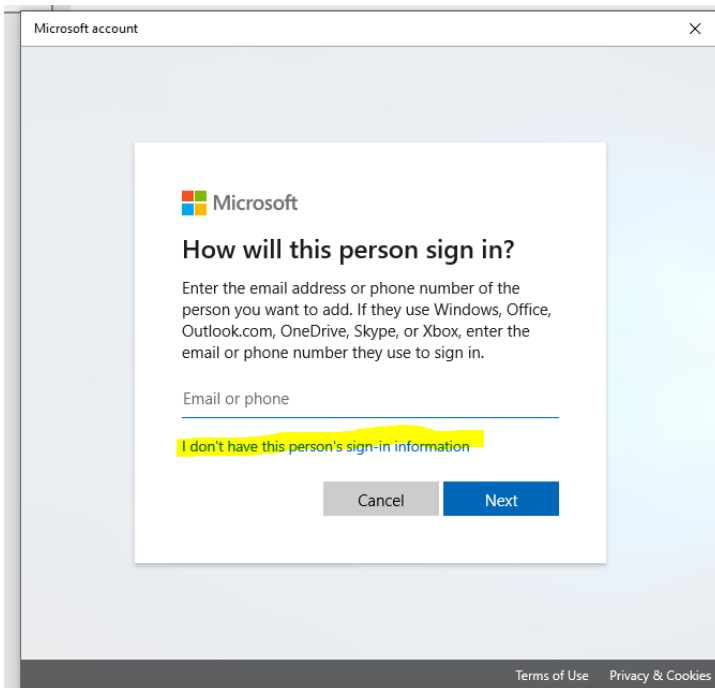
Microsoft account

×

Microsoft

How will this person sign in?

Enter the email address or phone number of the person you want to add. If they use Windows, Office, Outlook.com, OneDrive, Skype, or Xbox, enter the email or phone number they use to sign in.

Email or phone

I don't have this person's sign-in information

Cancel

Next

Terms of Use Privacy & Cookies